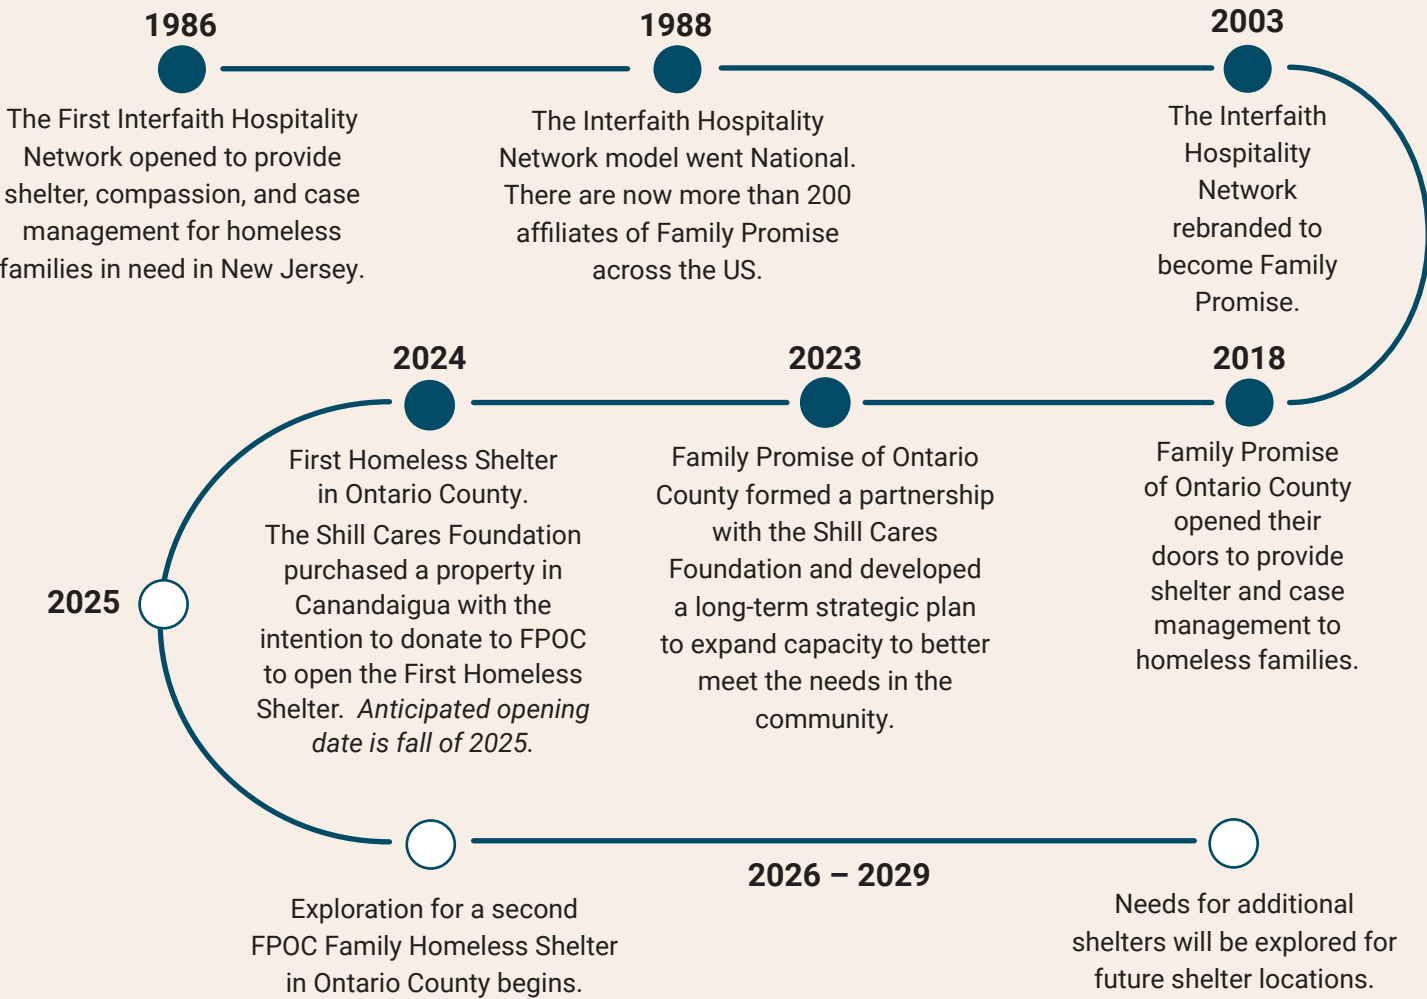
1986

The First Interfaith Hospitality Network opened to provide shelter, compassion, and case management for homeless families in need in New Jersey.

1988

The Interfaith Hospitality Network model went National. There are now more than 200 affiliates of Family Promise across the US.

2003

The Interfaith Hospitality Network rebranded to become Family Promise.

2024

First Homeless Shelter in Ontario County.

The Shill Cares Foundation purchased a property in Canandaigua with the intention to donate to FPOC to open the First Homeless Shelter. *Anticipated opening date is fall of 2025.*

2023

Family Promise of Ontario County formed a partnership with the Shill Cares Foundation and developed a long-term strategic plan to expand capacity to better meet the needs in the community.

2018

Family Promise of Ontario County opened their doors to provide shelter and case management to homeless families.

2025

2026 – 2029

Exploration for a second FPOC Family Homeless Shelter in Ontario County begins.

Needs for additional shelters will be explored for future shelter locations.